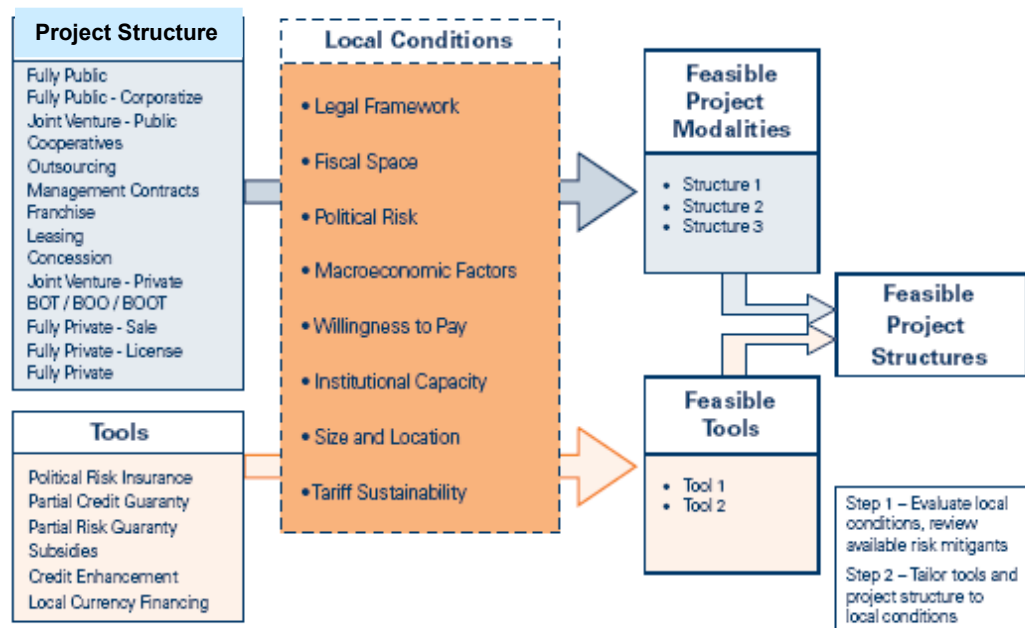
Project Structure

Fully Public
Fully Public - Corporatize
Joint Venture - Public
Cooperatives
Outsourcing
Management Contracts
Franchise
Leasing
Concession
Joint Venture - Private
BOT / BOO / BOOT
Fully Private - Sale
Fully Private - License
Fully Private

Tools

Political Risk Insurance
Partial Credit Guaranty
Partial Risk Guaranty
Subsidies
Credit Enhancement
Local Currency Financing

Local Conditions

• Legal Framework
• Fiscal Space
• Political Risk
• Macroeconomic Factors
• Willingness to Pay
• Institutional Capacity
• Size and Location
• Tariff Sustainability

Feasible Project Modalities

• Structure 1
• Structure 2
• Structure 3

Feasible Tools

• Tool 1
• Tool 2

Feasible Project Structures

Step 1 – Evaluate local conditions, review available risk mitigants

Step 2 – Tailor tools and project structure to local conditions